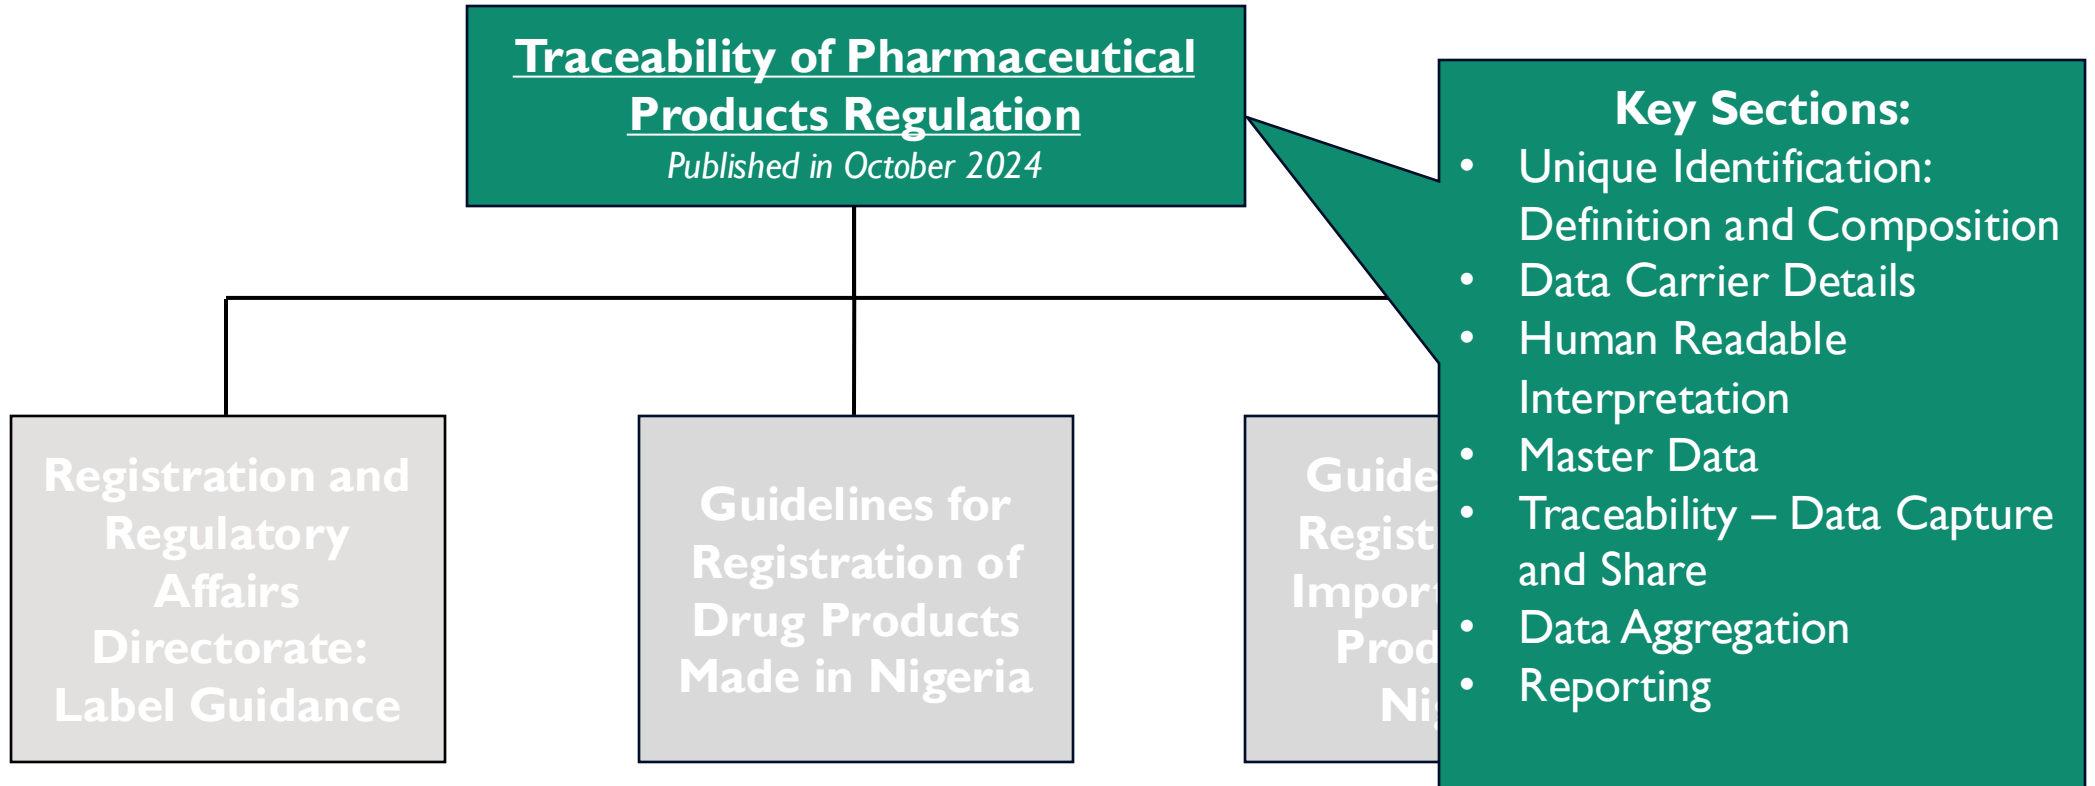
Traceability of Pharmaceutical Products Regulation
Published in October 2024

Key Sections:
• Unique Identification: Definition and Composition
• Data Carrier Details
• Human Readable Interpretation
• Master Data
• Traceability – Data Capture and Share
• Data Aggregation
• Reporting

Registration and Regulatory Affairs Directorate: Label Guidance

Guidelines for Registration of Drug Products Made in Nigeria

Guide Regist Impor Prod Ni